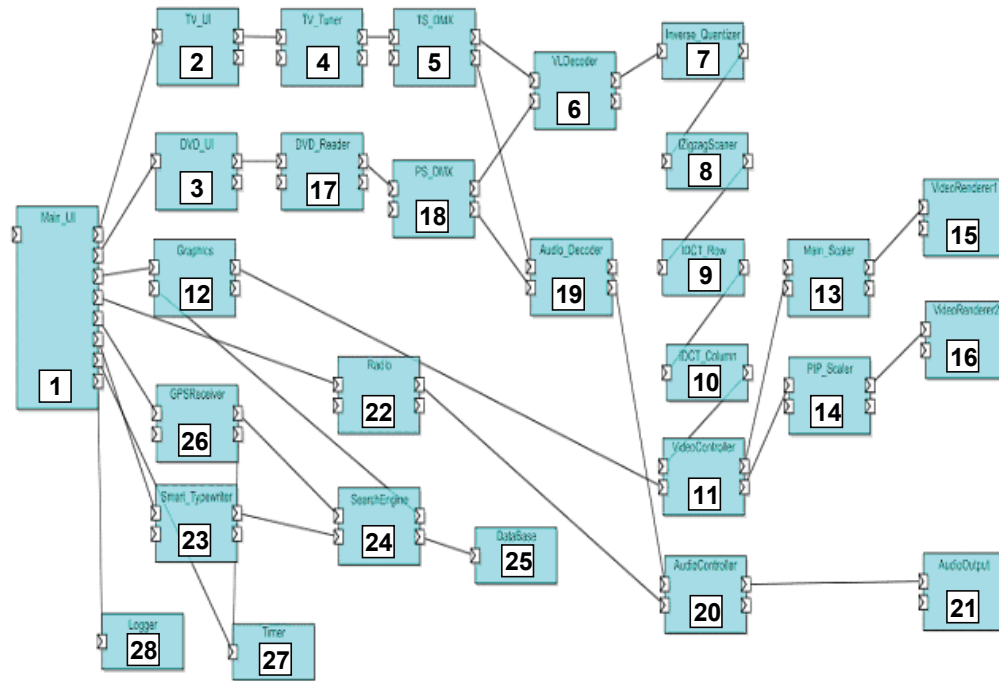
TV_UI
2
TV_Tuner
4
TS_DMX
5
VLDecoder
6
Inverse_Quantizer
7
IZigzagScaner
8
DVD_UI
3
DVD_Reader
17
PS_DMX
18
VideoRenderer1
15
Main_UI
1
Graphics
12
Audio_Decoder
19
IDCT_Row
9
Main_Scaler
13
IDCT_Column
10
VideoRenderer2
16
PIP_Scaler
14
Radio
22
GPSReceiver
26
VideoController
11
Smart_Typewriter
23
SearchEngine
24
DataBase
25
AudioController
20
AudioOutput
21
Logger
28
Timer
27